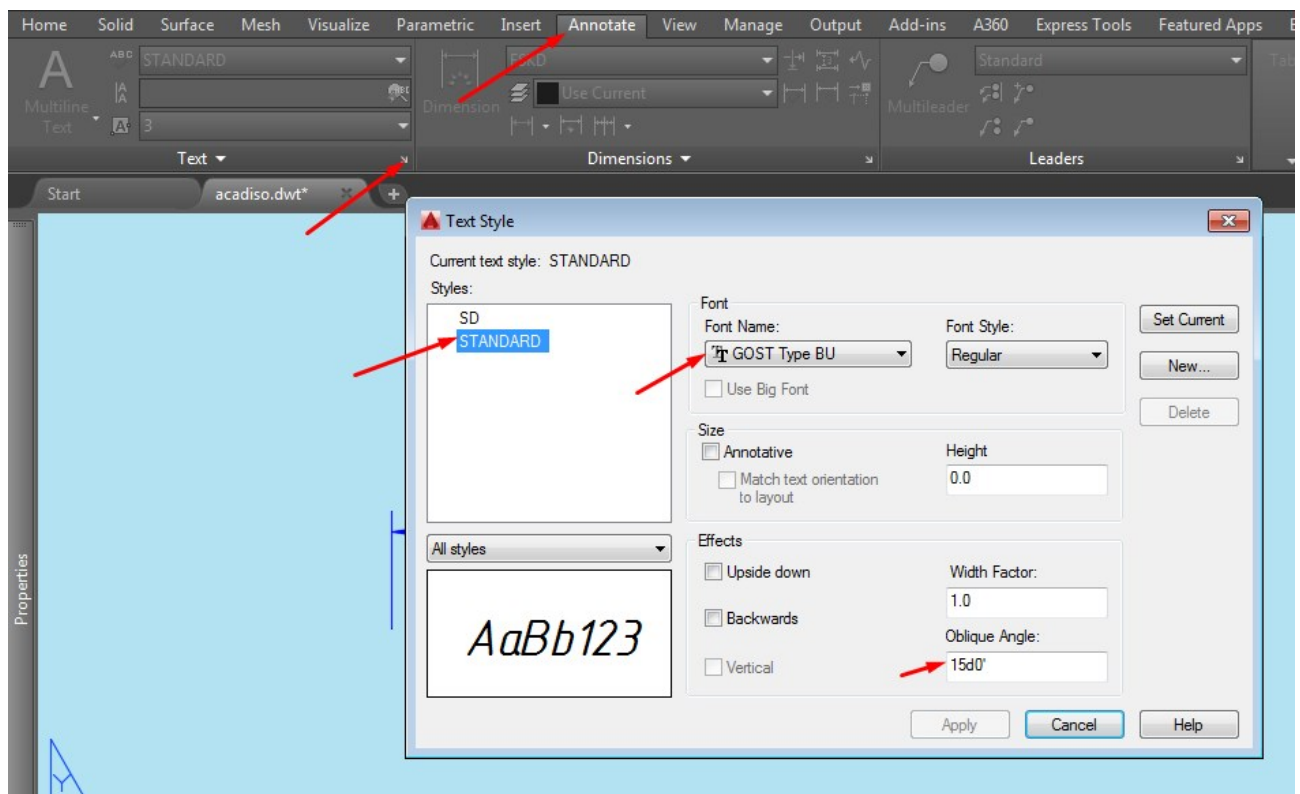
Home Solid Surface Mesh Visualize Parametric Insert Annotate View Manage Output Add-ins A360 Express Tools Featured Apps

Multiline Text
STANDARD
3
Text

Dimension
Use Current
Dimensions

Multileader
Standard
Leaders

Start
acadiso.dwt*

Properties

Text Style

Current text style: STANDARD
Styles:
SD
STANDARD

All styles

AaBb123

Font
Font Name:
GOST Type BU
Font Style:
Regular
Use Big Font

Size
Annotative
Match text orientation to layout
Height
0.0

Effects
Upside down
Backwards
Vertical
Width Factor:
1.0
Oblique Angle:
15d0'

Set Current
New...
Delete

Apply
Cancel
Help